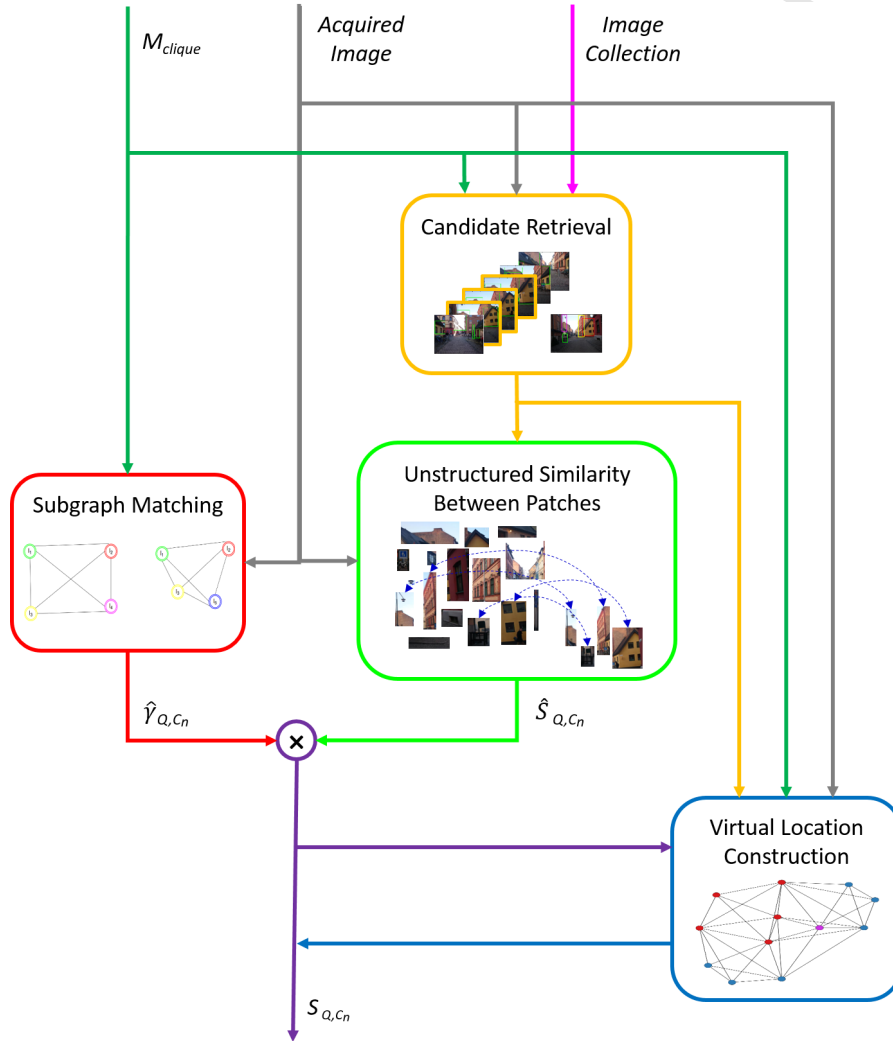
$M_{clique}$

Acquired Image

Image Collection

Candidate Retrieval

Unstructured Similarity Between Patches

Subgraph Matching

$\hat{\gamma}_{Q,C_n}$

$\hat{S}_{Q,C_n}$

×

Virtual Location Construction

$S_{Q,C_n}$